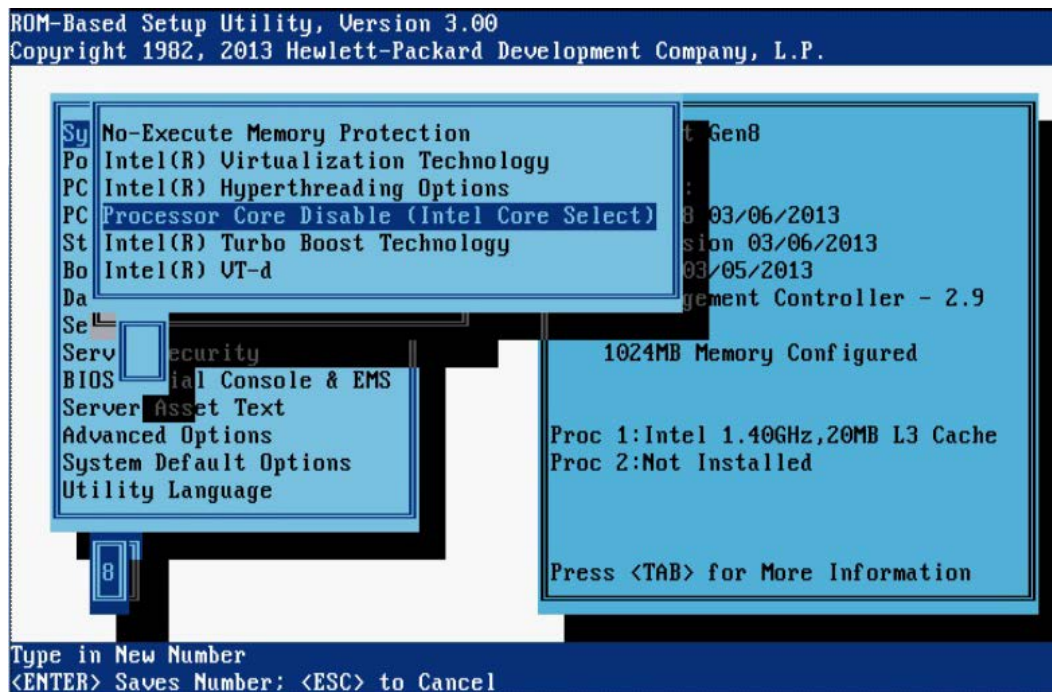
ROM-Based Setup Utility, Version 3.00
Copyright 1982, 2013 Hewlett-Packard Development Company, L.P.

Sy No-Execute Memory Protection
Po Intel(R) Virtualization Technology
PC Intel(R) Hyperthreading Options
PC Processor Core Disable (Intel Core Select)
St Intel(R) Turbo Boost Technology
Bo Intel(R) VT-d
Da
Se
Serv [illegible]ecurity
BIOS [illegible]ial Console & EMS
Server Asset Text
Advanced Options
System Default Options
Utility Language

8

t Gen8
:
8 03/06/2013
sion 03/06/2013
03/05/2013
gement Controller - 2.9

1024MB Memory Configured

Proc 1:Intel 1.40GHz,20MB L3 Cache
Proc 2:Not Installed

Press <TAB> for More Information

Type in New Number
<ENTER> Saves Number; <ESC> to Cancel